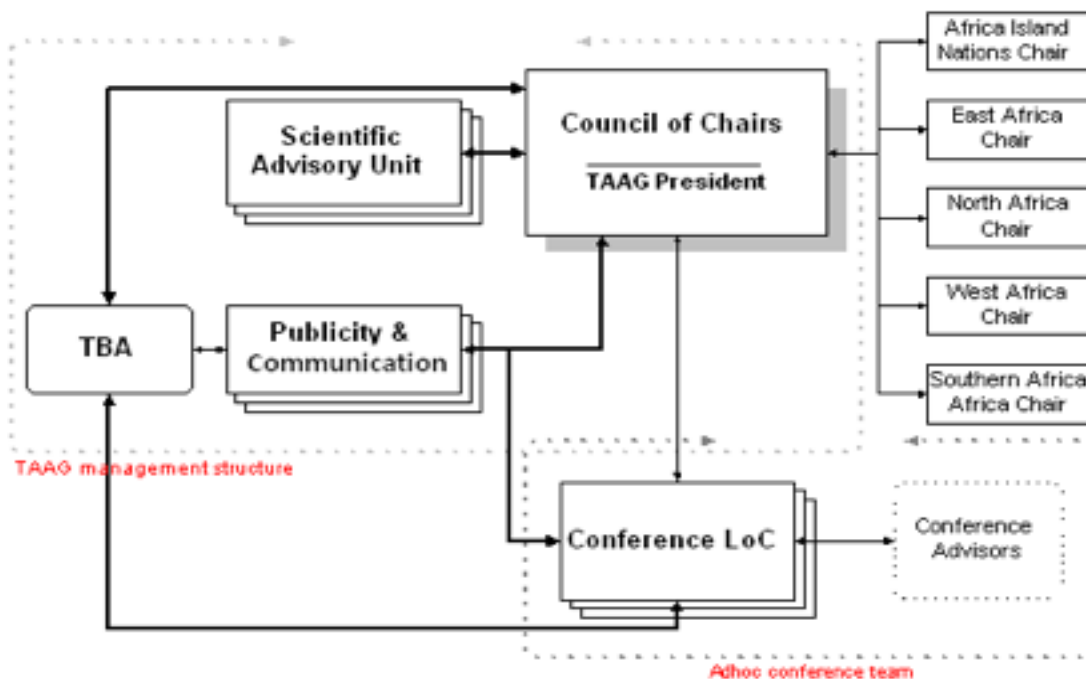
Council of Chairs

TAAG President

Scientific Advisory Unit

Africa Island Nations Chair

East Africa Chair

North Africa Chair

West Africa Chair

Southern Africa Africa Chair

TBA

Publicity & Communication

TAAG management structure

Conference LoC

Conference Advisors

Adhoc conference team